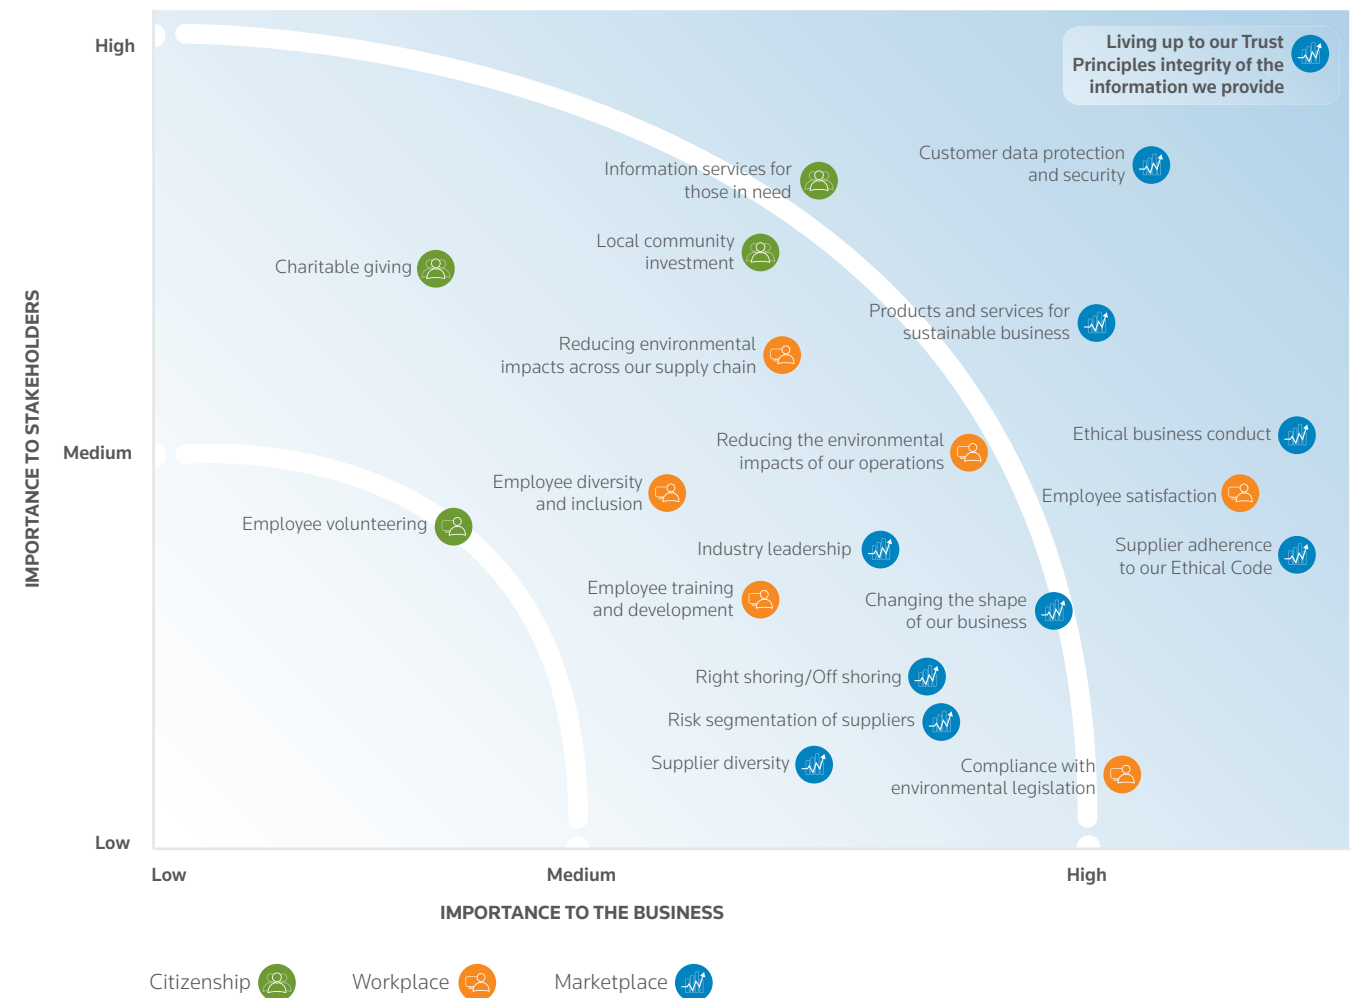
High

Living up to our Trust Principles integrity of the information we provide

Customer data protection and security

Information services for those in need

Local community investment

Charitable giving

Products and services for sustainable business

Reducing environmental impacts across our supply chain

Medium

Reducing the environmental impacts of our operations

Ethical business conduct

Employee diversity and inclusion

Employee satisfaction

Employee volunteering

Industry leadership

Supplier adherence to our Ethical Code

Employee training and development

Changing the shape of our business

Right shoring/Off shoring

Risk segmentation of suppliers

Supplier diversity

Compliance with environmental legislation

Low

IMPORTANCE TO STAKEHOLDERS

Low

Medium

High

IMPORTANCE TO THE BUSINESS

Citizenship

Workplace

Marketplace